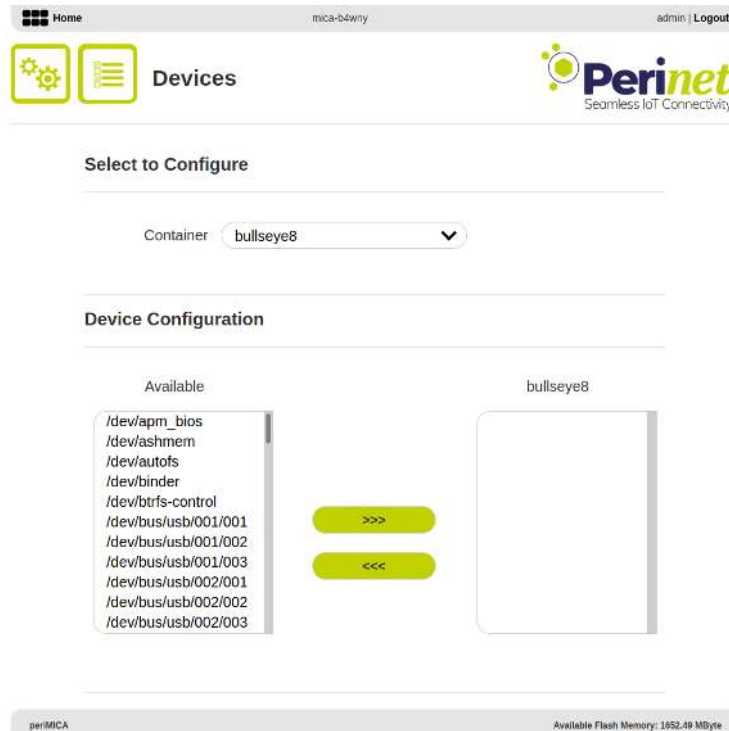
Home

mica-b4wny

admin | Logout

Devices

Perinet
Seamless IoT Connectivity

Select to Configure

Container bullseye8

Device Configuration

Available

bullseye8

/dev/apm_bios
/dev/ashmem
/dev/autofs
/dev/binder
/dev/btrfs-control
/dev/bus/usb/001/001
/dev/bus/usb/001/002
/dev/bus/usb/001/003
/dev/bus/usb/002/001
/dev/bus/usb/002/002
/dev/bus/usb/002/003

>>>

<<<

periMICA

Available Flash Memory: 1652.49 MByte